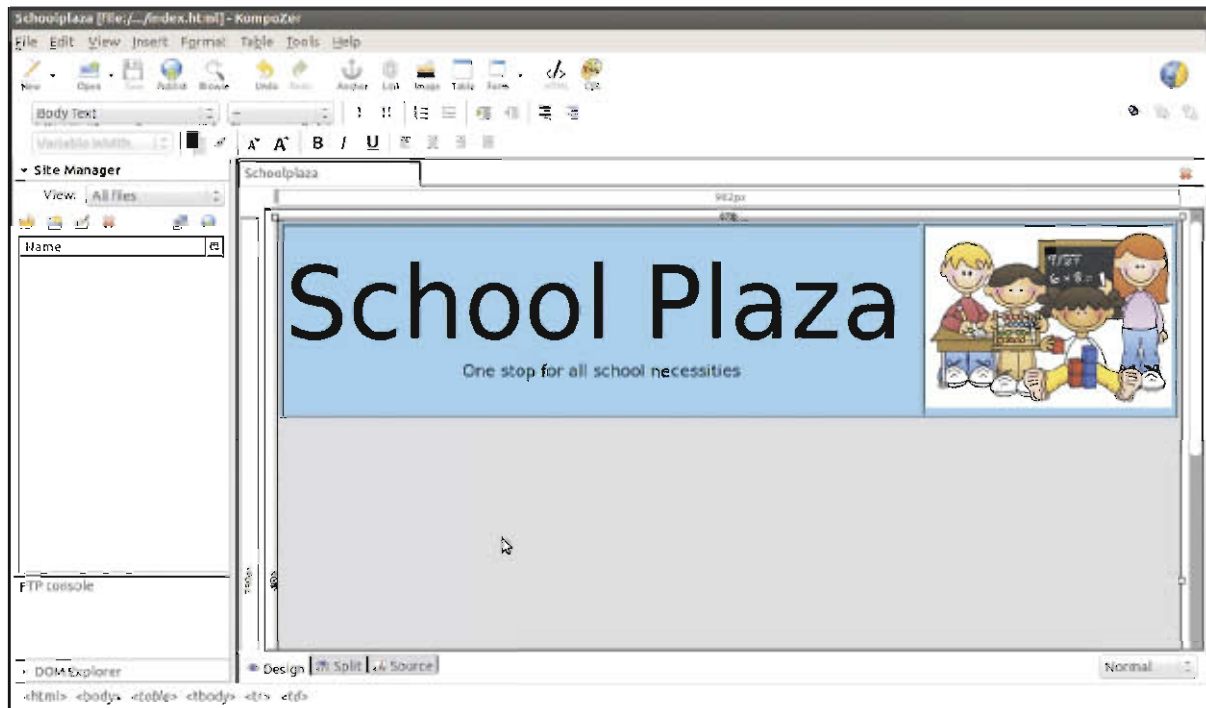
Schoolplaza [file:/.../index.html] - KompoZer

File Edit View Insert Format Table Tools Help

New Open Save Publish Browse Undo Redo Anchor Link Image Table Form HTML CSS

Body Text

Variable Width

Site Manager

View: All files

Name

FTP console

DOM Explorer

Schoolplaza

982px

School Plaza

One stop for all school necessities

Design Split Source

Normal

<html> <body> <table> <tbody> <tr> <td>